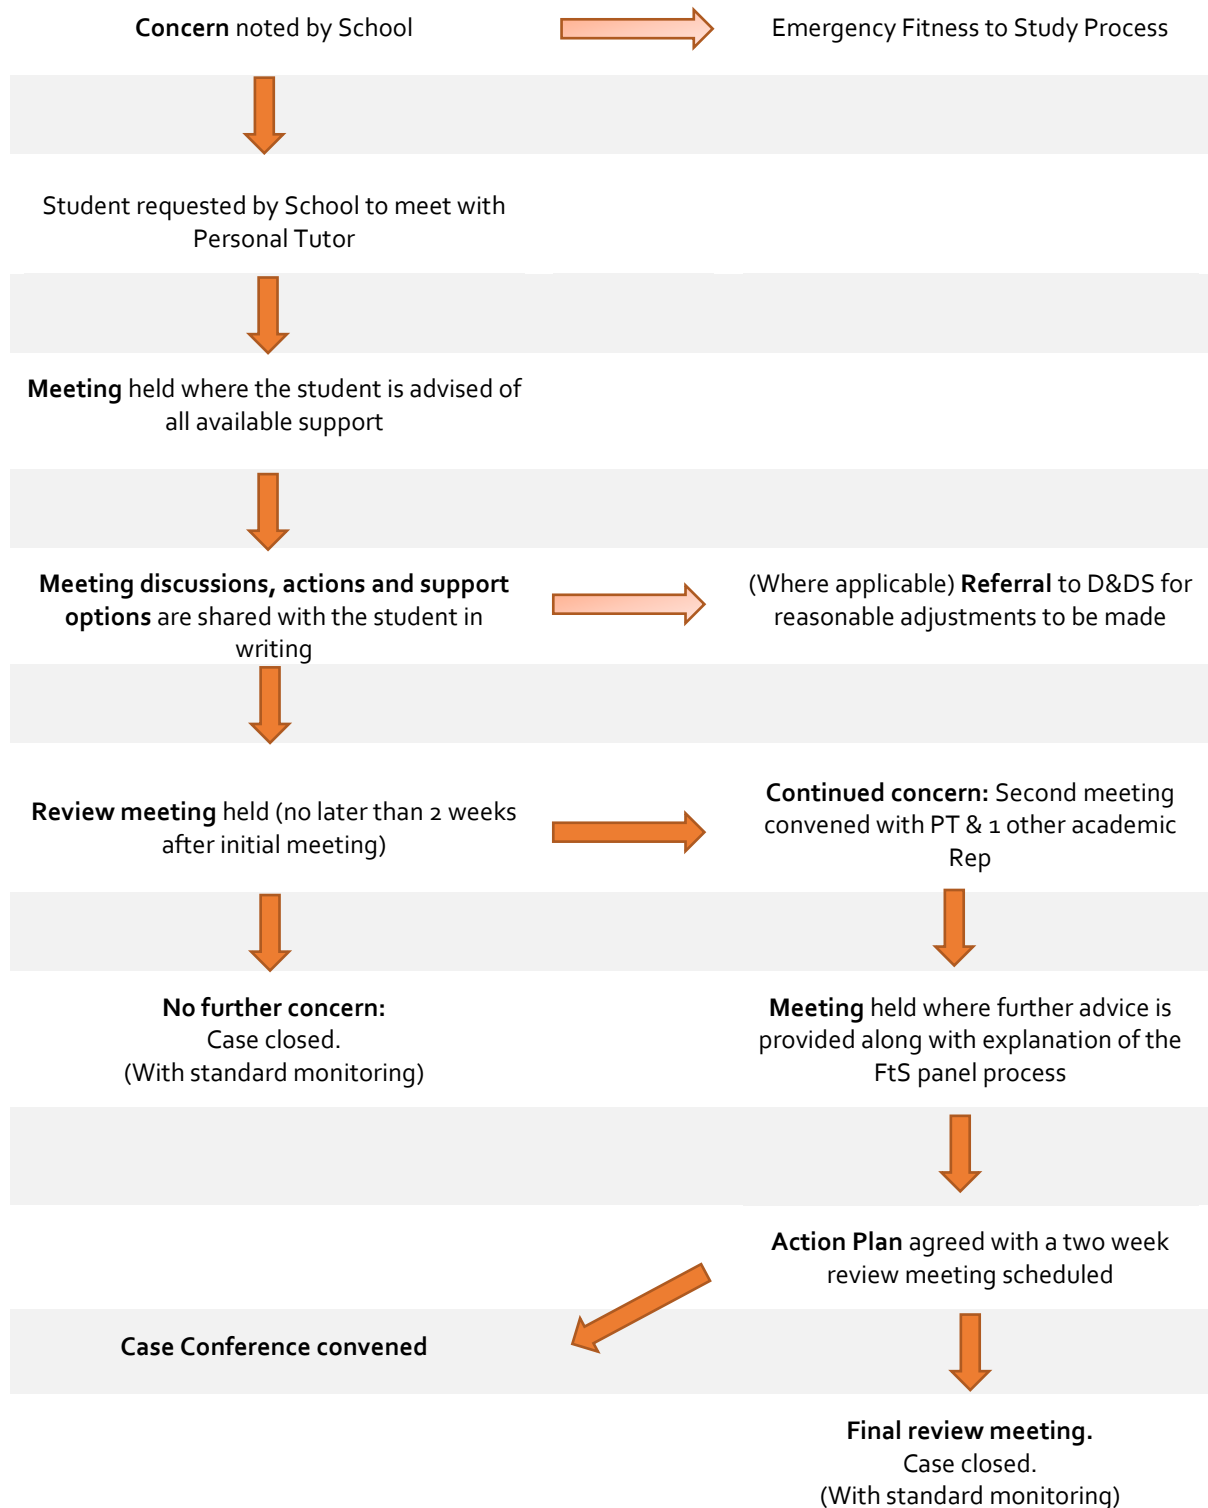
**Concern** noted by School

Emergency Fitness to Study Process

Student requested by School to meet with Personal Tutor

**Meeting** held where the student is advised of all available support

**Meeting discussions, actions and support options** are shared with the student in writing

(Where applicable) **Referral** to D&DS for reasonable adjustments to be made

**Review meeting** held (no later than 2 weeks after initial meeting)

**Continued concern:** Second meeting convened with PT & 1 other academic Rep

**No further concern:**
Case closed.
(With standard monitoring)

**Meeting** held where further advice is provided along with explanation of the FtS panel process

**Action Plan** agreed with a two week review meeting scheduled

**Case Conference convened**

**Final review meeting.**
Case closed.
(With standard monitoring)